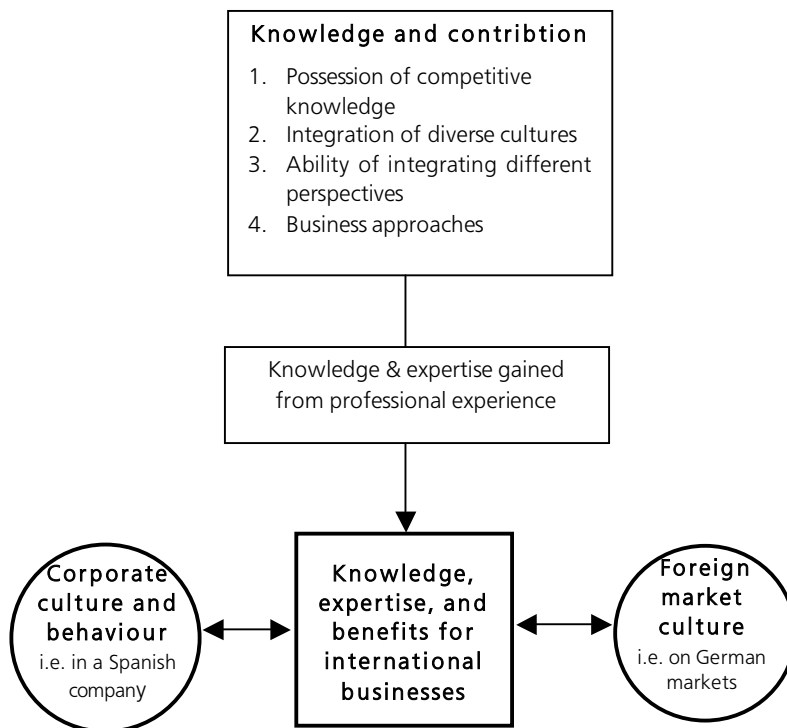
Knowledge and contribtion

1. Possession of competitive knowledge
2. Integration of diverse cultures
3. Ability of integrating different perspectives
4. Business approaches

Knowledge & expertise gained from professional experience

Corporate culture and behaviour
i.e. in a Spanish company

Knowledge, expertise, and benefits for international businesses

Foreign market culture
i.e. on German markets